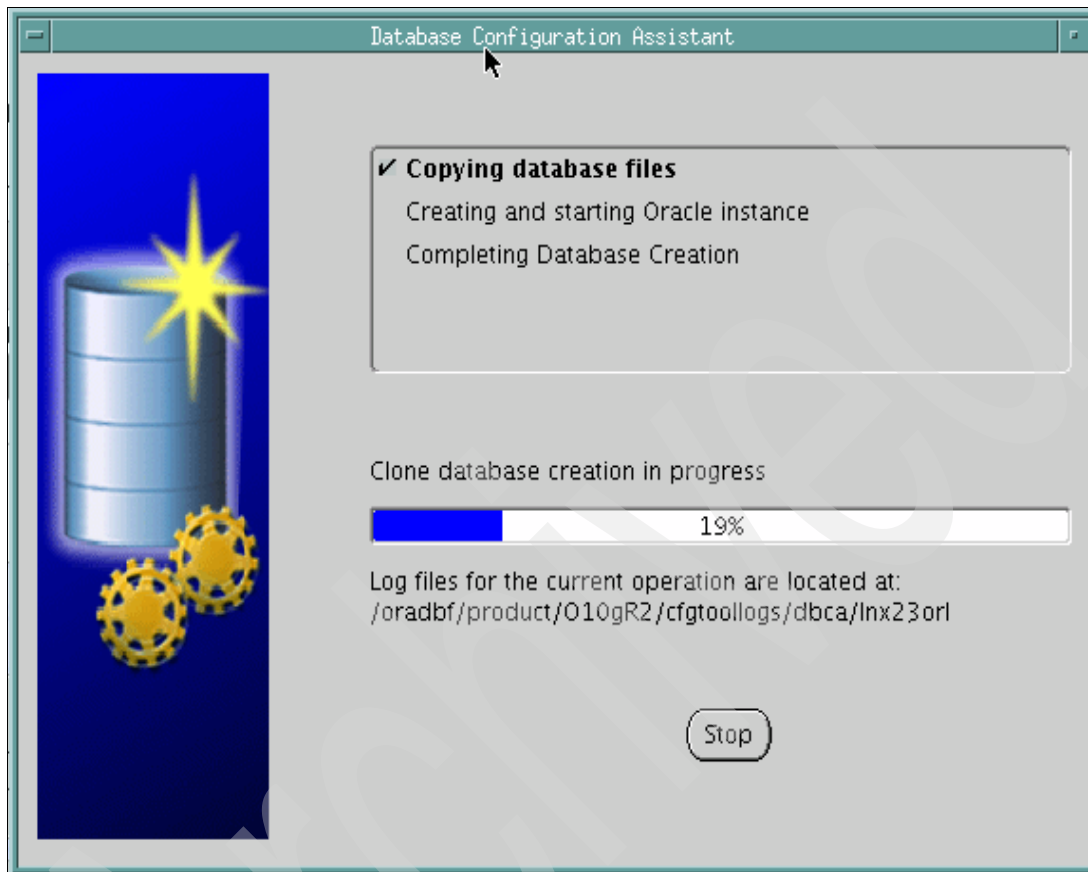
Database Configuration Assistant

✔ Copying database files
Creating and starting Oracle instance
Completing Database Creation

Clone database creation in progress

19%

Log files for the current operation are located at:
/oradbf/product/O10gR2/cfgtoollogs/dbca/lnx23orl

Stop